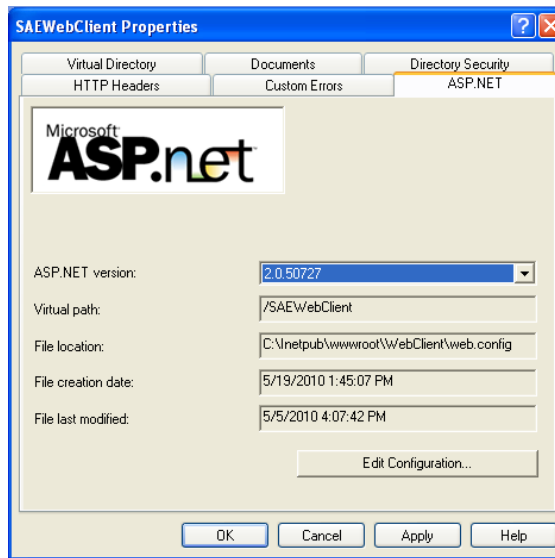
SAEWebClient Properties

Virtual Directory | Documents | Directory Security
HTTP Headers | Custom Errors | ASP.NET

Microsoft
ASP.net

ASP.NET version: 2.0.50727

Virtual path: /SAEWebClient

File location: C:\Inetpub\wwwroot\WebClient\web.config

File creation date: 5/19/2010 1:45:07 PM

File last modified: 5/5/2010 4:07:42 PM

Edit Configuration...

OK | Cancel | Apply | Help